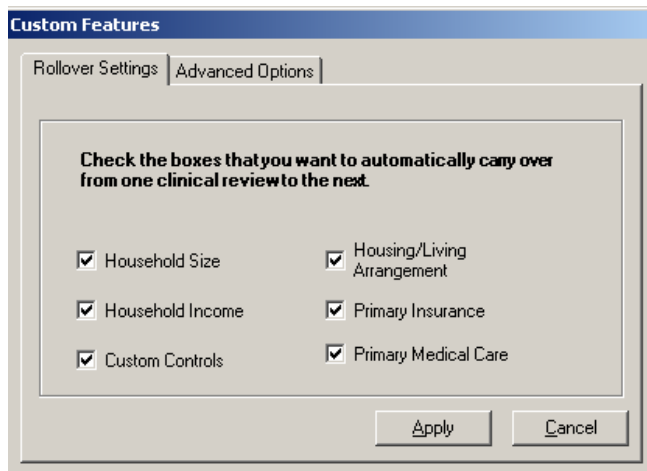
Custom Features

Rollover Settings | Advanced Options

Check the boxes that you want to automatically carry over from one clinical review to the next.

Household Size

Housing/Living Arrangement

Household Income

Primary Insurance

Custom Controls

Primary Medical Care

Apply

Cancel